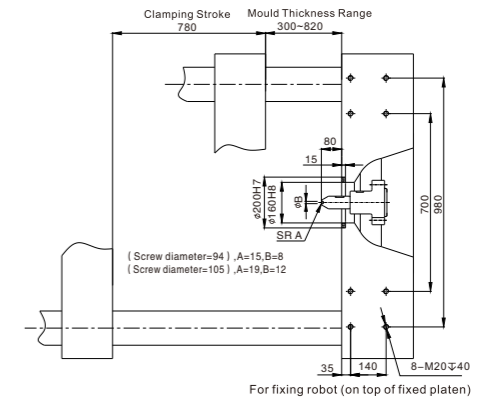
Clamping Stroke
780
Mould Thickness Range
300~820

80
15
ø200H7
ø160H8
øB
SR A
700
980

( Screw diameter=94 ) ,A=15,B=8
( Screw diameter=105 ) ,A=19,B=12

35
140
8–M20↧40
For fixing robot (on top of fixed platen)